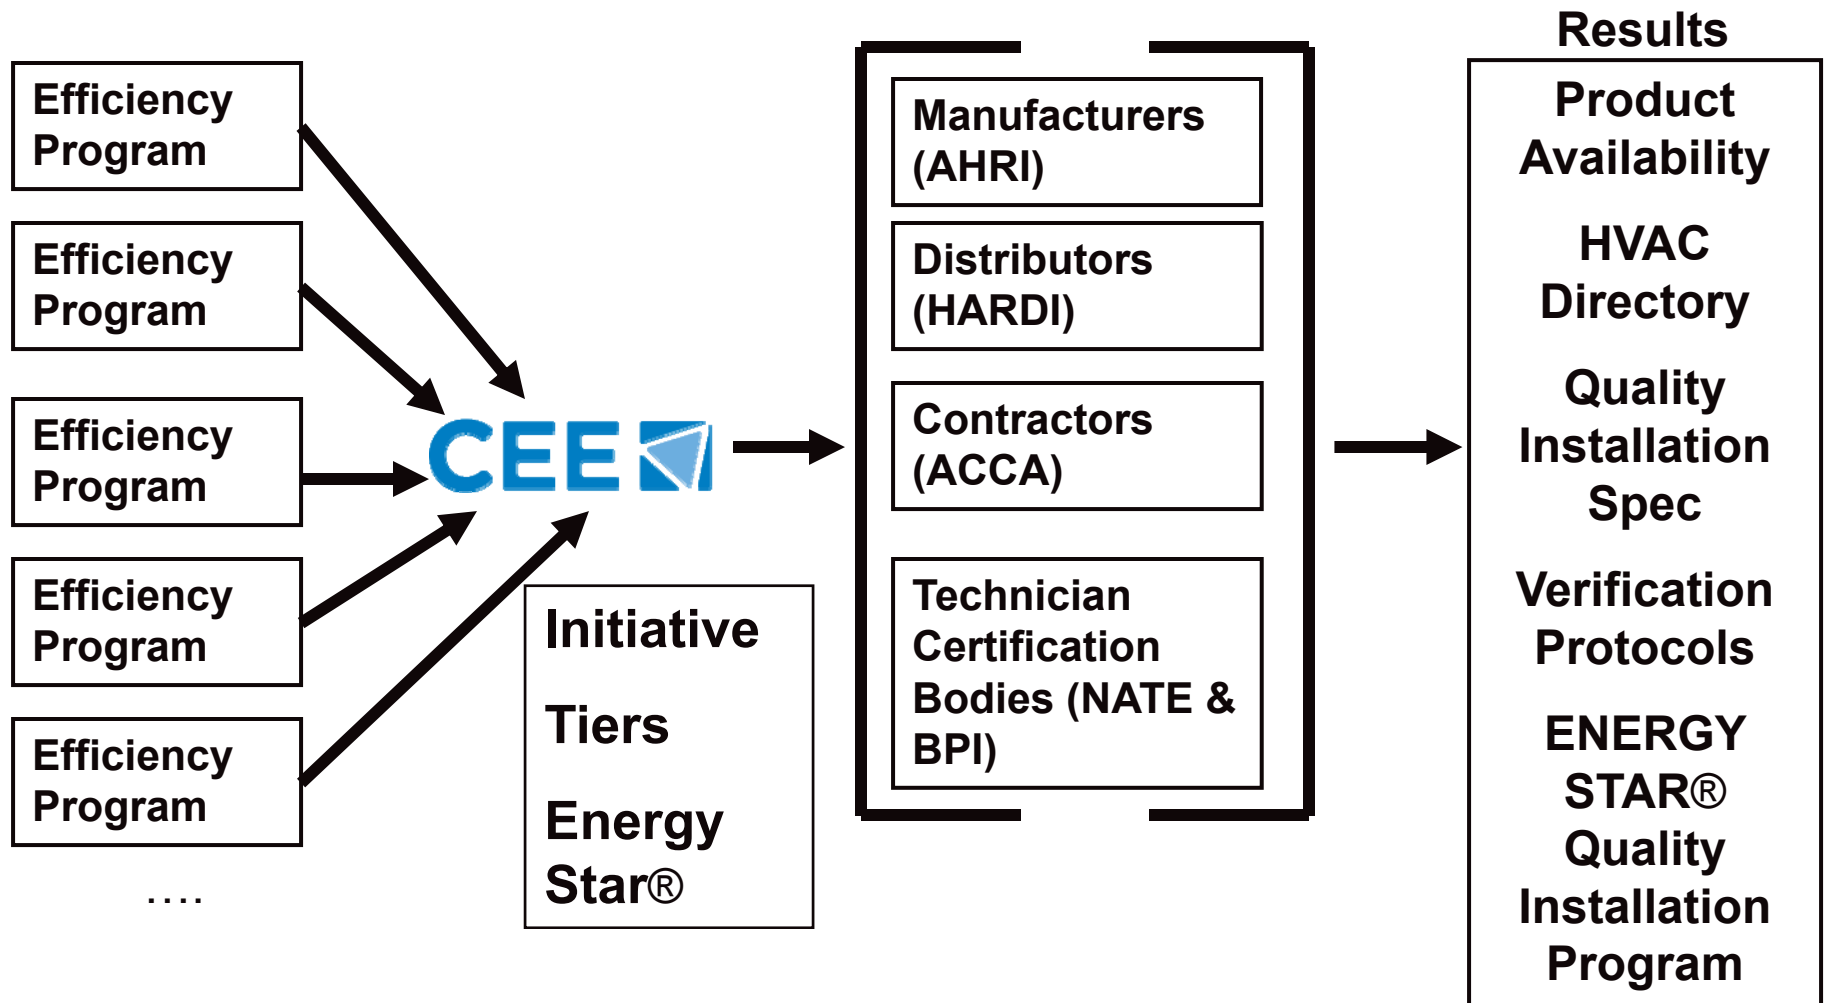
Efficiency Program

Efficiency Program

Efficiency Program

Efficiency Program

Efficiency Program

....

CEE

Initiative

Tiers

Energy Star®

Manufacturers (AHRI)

Distributors (HARDI)

Contractors (ACCA)

Technician Certification Bodies (NATE & BPI)

Results

Product Availability

HVAC Directory

Quality Installation Spec

Verification Protocols

ENERGY STAR® Quality Installation Program